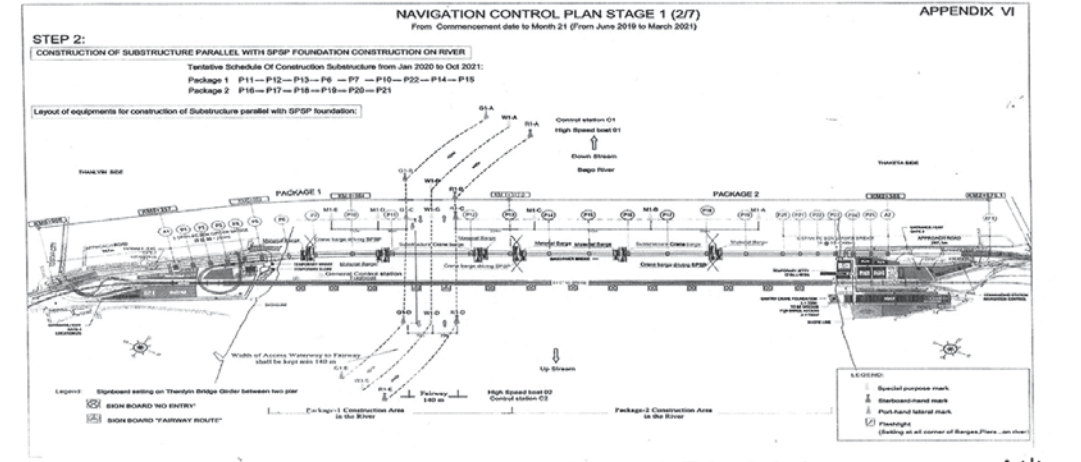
NAVIGATION CONTROL PLAN STAGE 1 (2/7)
From Commencement date to Month 21 (From June 2019 to March 2021)

APPENDIX VI

STEP 2:

CONSTRUCTION OF SUBSTRUCTURE PARALLEL WITH SPSP FOUNDATION CONSTRUCTION ON RIVER

Tentative Schedule Of Construction Substructure from Jan 2020 to Oct 2021:
Package 1 P11 — P12 — P13 — P6 — P7 — P10 — P22 — P14 — P15
Package 2 P16 — P17 — P18 — P19 — P20 — P21

Layout of equipments for construction of Substructure parallel with SPSP foundation:

Control station C1
High Speed boat 01

Down Stream
Bago River

THANLYIN SIDE

THAKETA SIDE

PACKAGE 1

PACKAGE 2

Material Barge

Crane barge driving SPSP

Material Barge

General Control station

Up Stream

Width of Access Waterway to Fairway shall be kept min 140 m

Fairway 140 m

High Speed boat 02
Control station C2

Package-1 Construction Area in the River

Package-2 Construction Area in the River

Legend: Signboard setting on Thanlyin Bridge Girder between two pier

SIGN BOARD "NO ENTRY"

SIGN BOARD "FAIRWAY ROUTE"

LEGEND:
Special purpose mark
Starboard-hand mark
Port-hand lateral mark
Flashlight
(Setting at all corner of Barges, Piers...on river)